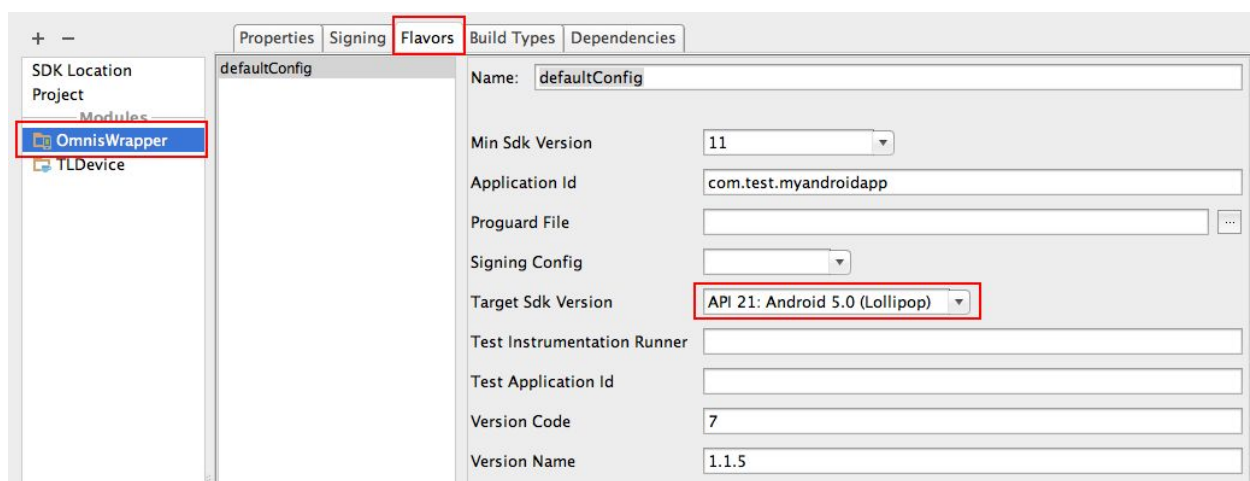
+ −

SDK Location
Project
Modules
OmnisWrapper
TLDevice

Properties | Signing | Flavors | Build Types | Dependencies

defaultConfig

Name: defaultConfig

Min Sdk Version: 11
Application Id: com.test.myandroidapp
Proguard File: ...
Signing Config:
Target Sdk Version: API 21: Android 5.0 (Lollipop)
Test Instrumentation Runner:
Test Application Id:
Version Code: 7
Version Name: 1.1.5